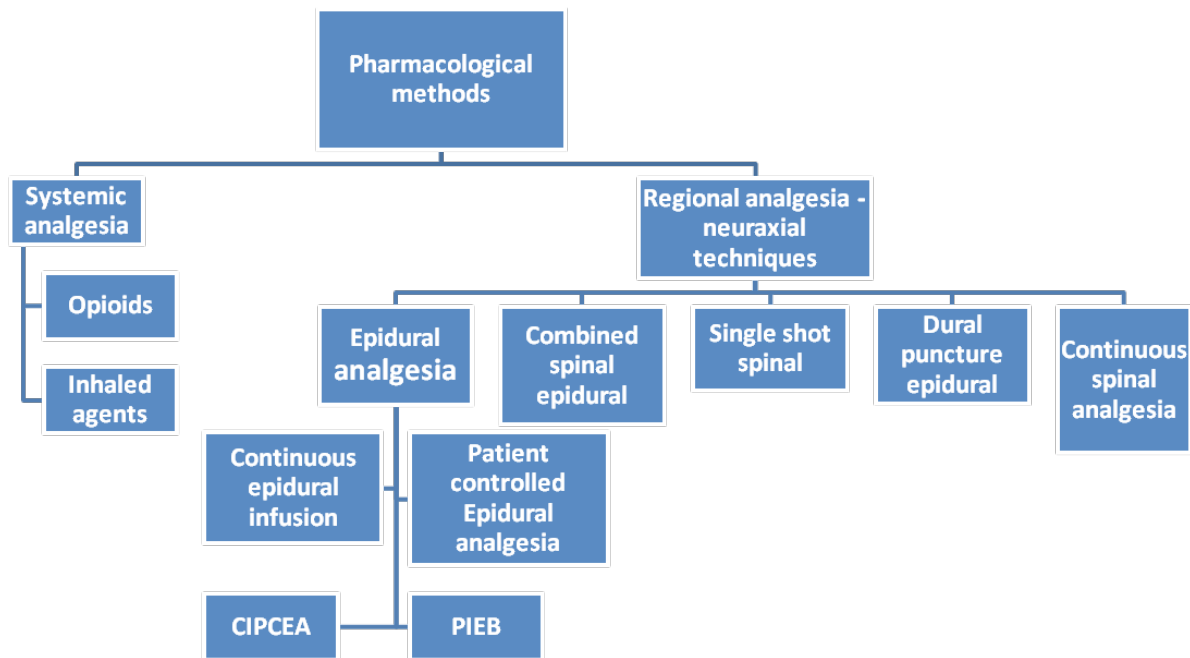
Pharmacological methods

Systemic analgesia

Opioids

Inhaled agents

Regional analgesia - neuraxial techniques

Epidural analgesia

Combined spinal epidural

Single shot spinal

Dural puncture epidural

Continuous spinal analgesia

Continuous epidural infusion

Patient controlled Epidural analgesia

CIPCEA

PIEB